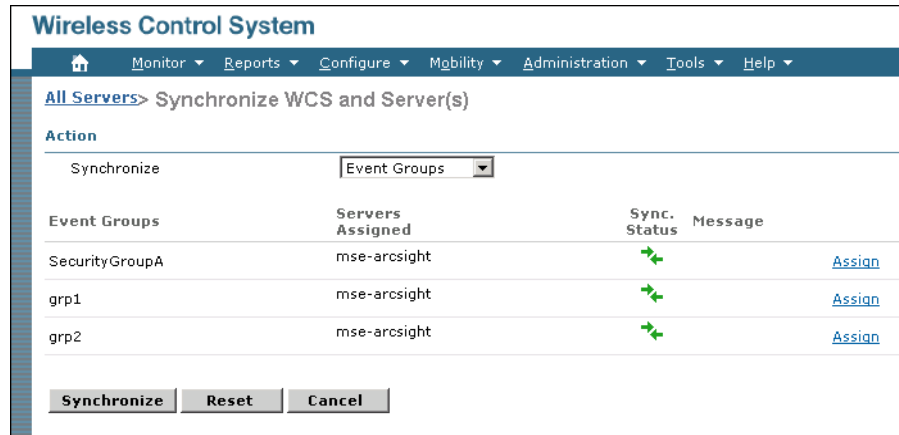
Wireless Control System

Monitor ▼ Reports ▼ Configure ▼ Mobility ▼ Administration ▼ Tools ▼ Help ▼

All Servers> Synchronize WCS and Server(s)

Action

Synchronize Event Groups

| Event Groups | Servers Assigned | Sync. Status | Message | |
|---|---|---|---|---|
| SecurityGroupA | mse-arcsight | | | Assign |
| grp1 | mse-arcsight | | | Assign |
| grp2 | mse-arcsight | | | Assign |

Synchronize Reset Cancel